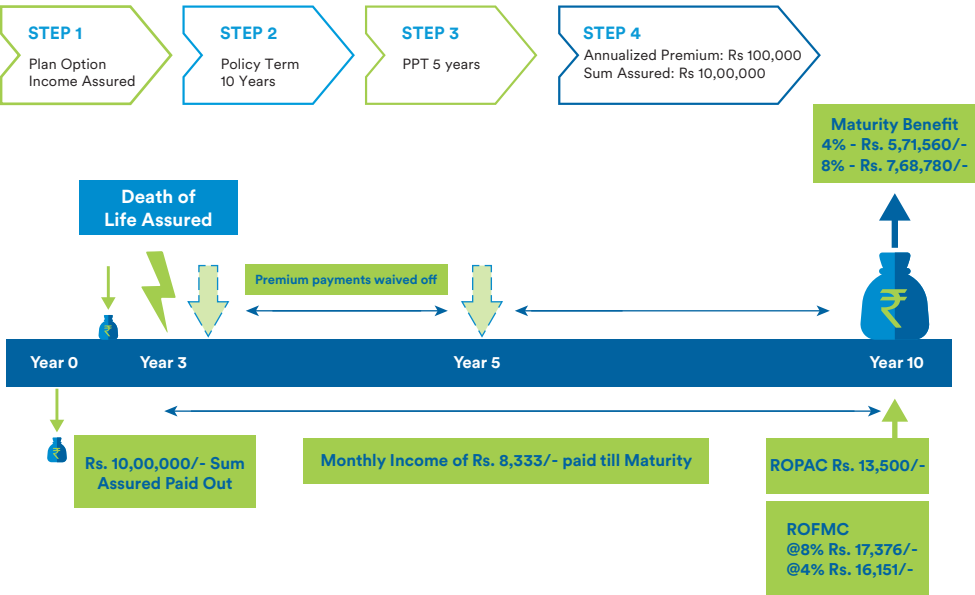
STEP 1
Plan Option
Income Assured

STEP 2
Policy Term
10 Years

STEP 3
PPT 5 years

STEP 4
Annualized Premium: Rs 100,000
Sum Assured: Rs 10,00,000

Maturity Benefit
4% - Rs. 5,71,560/-
8% - Rs. 7,68,780/-

Death of
Life Assured

Premium payments waived off

₹

Year 0
Year 3
Year 5
Year 10

Rs. 10,00,000/- Sum Assured Paid Out

Monthly Income of Rs. 8,333/- paid till Maturity

ROPAC Rs. 13,500/-

ROFMC
@8% Rs. 17,376/-
@4% Rs. 16,151/-